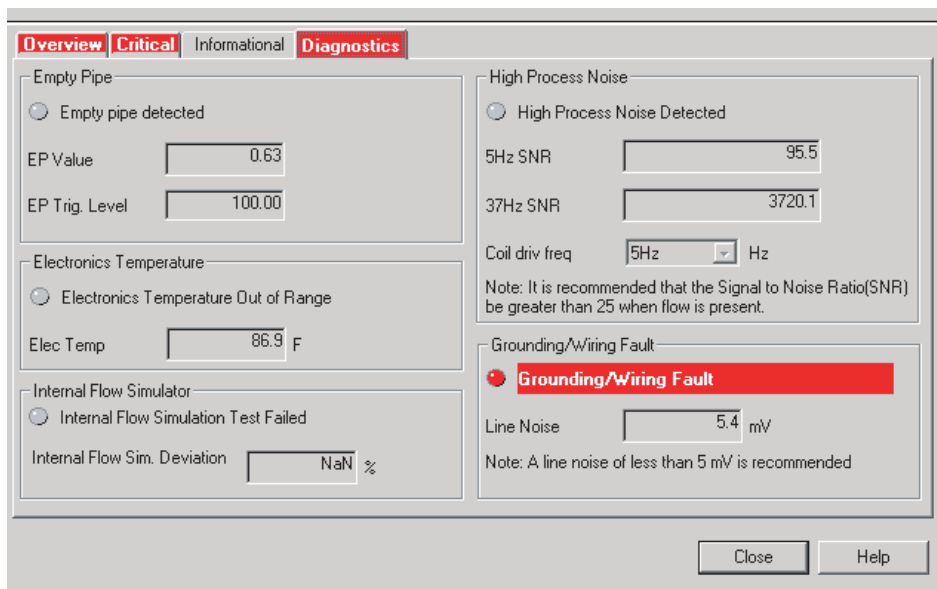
Overview Critical Informational Diagnostics

Empty Pipe

Empty pipe detected

EP Value 0.63

EP Trig. Level 100.00

Electronics Temperature

Electronics Temperature Out of Range

Elec Temp 86.9 F

Internal Flow Simulator

Internal Flow Simulation Test Failed

Internal Flow Sim. Deviation NaN %

High Process Noise

High Process Noise Detected

5Hz SNR 95.5

37Hz SNR 3720.1

Coil driv freq 5Hz Hz

Note: It is recommended that the Signal to Noise Ratio(SNR) be greater than 25 when flow is present.

Grounding/Wiring Fault

Grounding/Wiring Fault

Line Noise 5.4 mV

Note: A line noise of less than 5 mV is recommended

Close Help